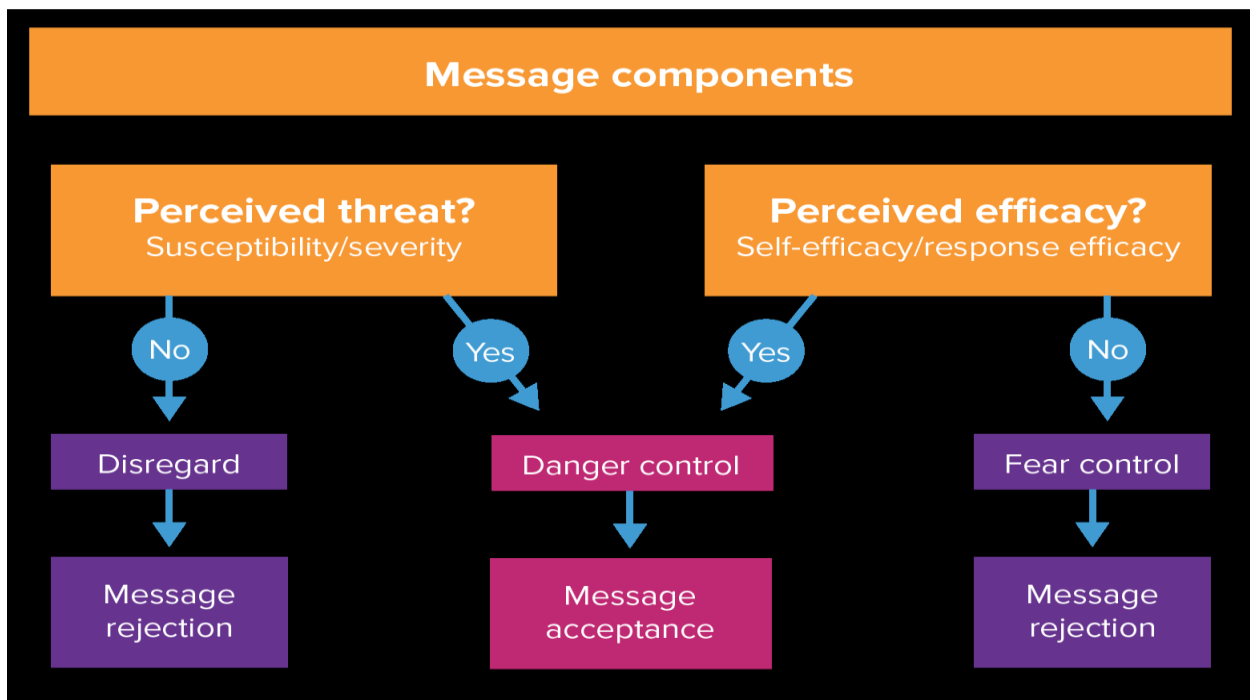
Message components

Perceived threat?
Susceptibility/severity

Perceived efficacy?
Self-efficacy/response efficacy

No

Yes

Yes

No

Disregard

Danger control

Fear control

Message rejection

Message acceptance

Message rejection